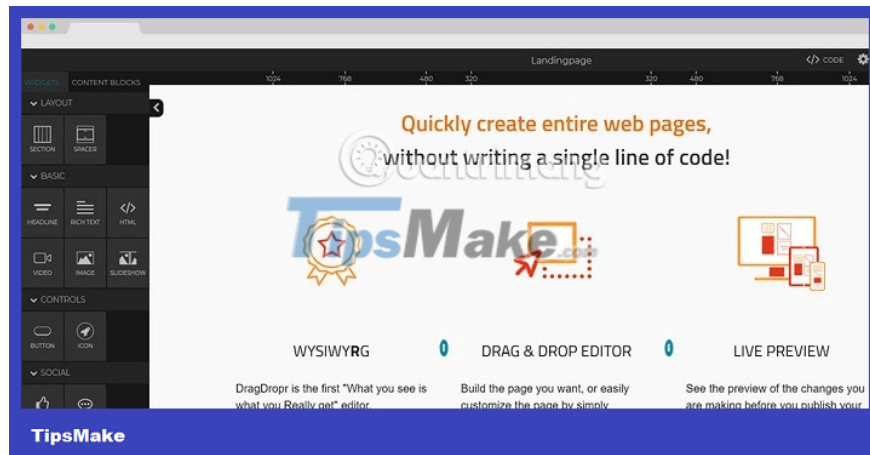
Landingpage

</> CODE

WIDGETS CONTENT BLOCKS

1024 768 480 320 320 480 768 1024

LAYOUT

SECTION SPACER

BASIC

HEADLINE RICH TEXT HTML

VIDEO IMAGE SLIDESHOW

CONTROLS

BUTTON ICON

SOCIAL

Quickly create entire web pages, without writing a single line of code!

TipsMake.com

WYSIWYRG

DragDropr is the first "What you see is what you Really get" editor.

DRAG & DROP EDITOR

Build the page you want, or easily customize the page by simply

LIVE PREVIEW

See the preview of the changes you are making before you publish your

TipsMake